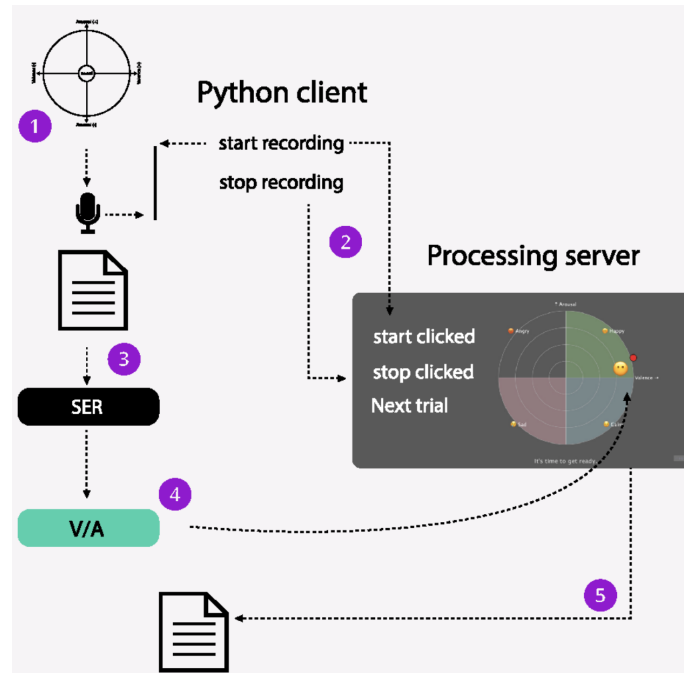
Arousal (+)
Valence (-)
Neutral
Valence (+)
Arousal (-)

1

Python client

start recording

stop recording

2

Processing server

start clicked

stop clicked

Next trial

Arousal

Angry

Happy

Valence

Sad

Calm

It's time to get ready.

3

SER

4

V/A

5